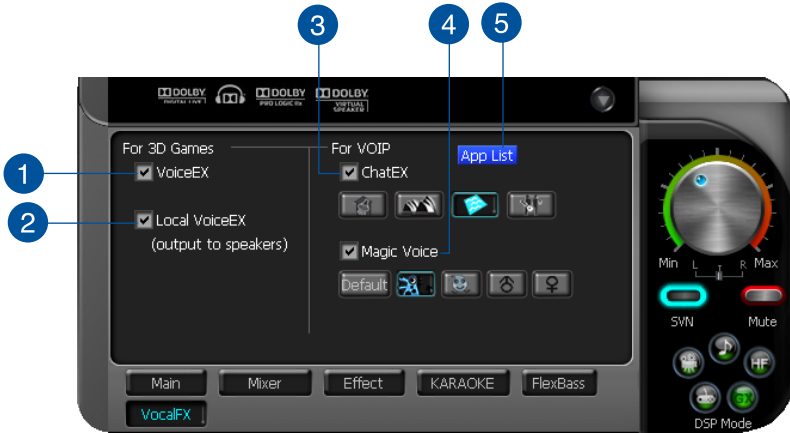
3
4
5

DOLBY DIGITAL LIVE
DOLBY PRO LOGIC IIx
DOLBY VIRTUAL SPEAKER

1
2

For 3D Games
VoiceEX
Local VoiceEX
(output to speakers)

For VOIP
App List
ChatEX
Magic Voice
Default

Min
L
R
Max
SVN
Mute
HF
DSP Mode

Main
Mixer
Effect
KARAOKE
FlexBass
VocalFX